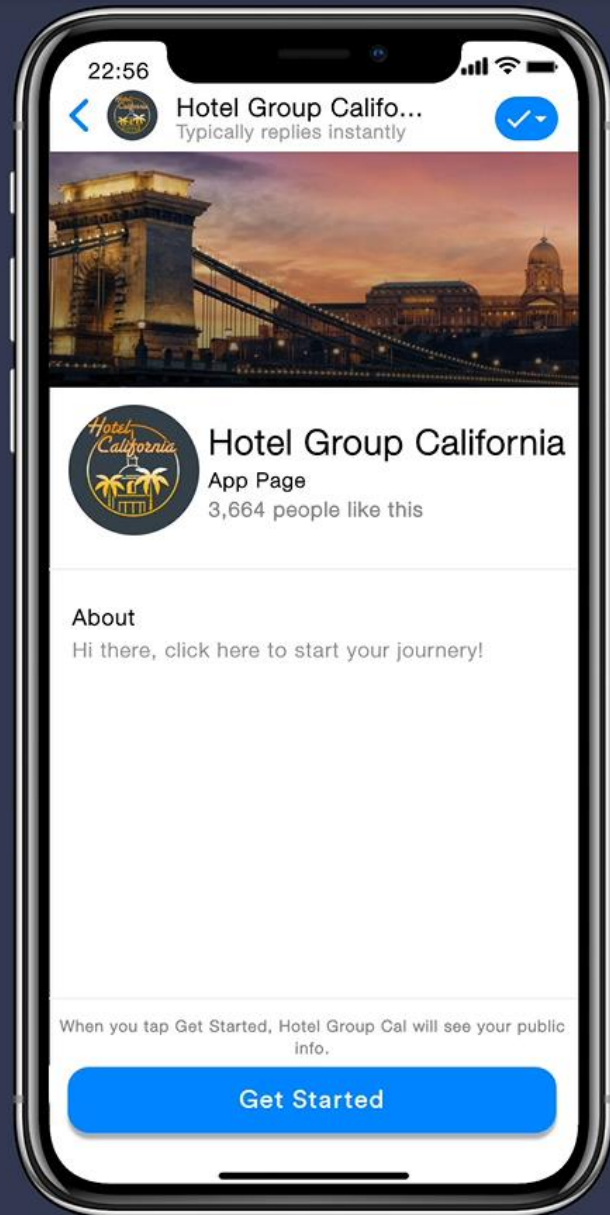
22:56

Hotel Group Califo...
Typically replies instantly

Hotel California

Hotel Group California
App Page
3,664 people like this

About
Hi there, click here to start your journery!

When you tap Get Started, Hotel Group Cal will see your public info.

Get Started